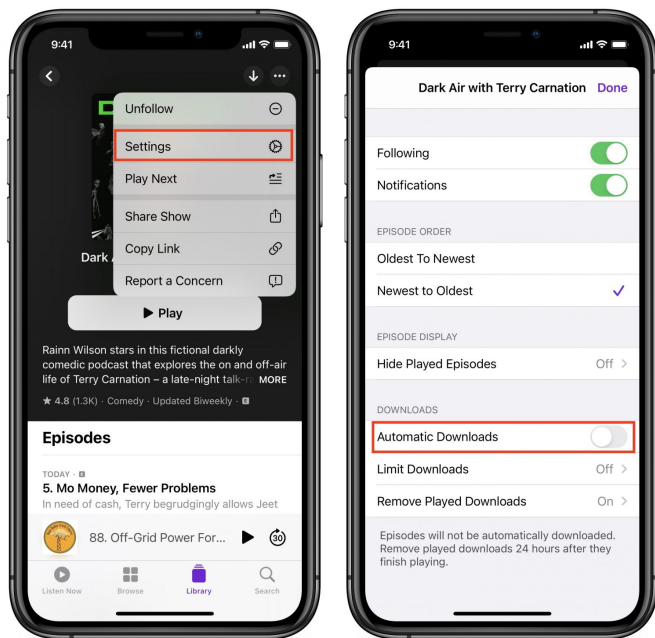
9:41

Unfollow

Settings

Play Next

Share Show

Copy Link

Report a Concern

Dark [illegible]

▶ Play

Rainn Wilson stars in this fictional darkly comedic podcast that explores the on and off-air life of Terry Carnation – a late-night talk-ra MORE

★ 4.8 (1.3K) · Comedy · Updated Biweekly · E

Episodes

TODAY · E

5. Mo Money, Fewer Problems

In need of cash, Terry begrudgingly allows Jeet

88. Off-Grid Power For...

30

Listen Now Browse Library Search

9:41

Dark Air with Terry Carnation Done

Following

Notifications

EPISODE ORDER

Oldest To Newest

Newest to Oldest ✓

EPISODE DISPLAY

Hide Played Episodes Off >

DOWNLOADS

Automatic Downloads

Limit Downloads Off >

Remove Played Downloads On >

Episodes will not be automatically downloaded. Remove played downloads 24 hours after they finish playing.